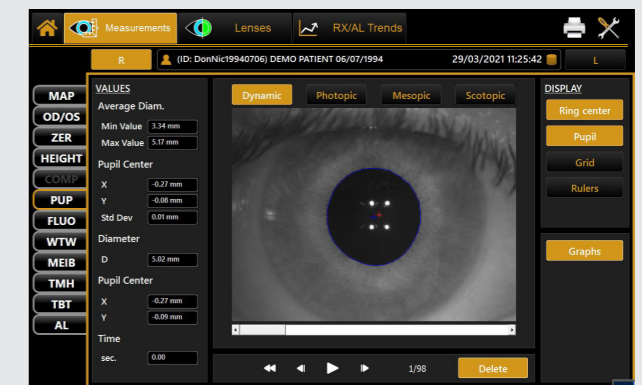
Measurements Lenses RX/AL Trends

R (ID: DonNic19940706) DEMO PATIENT 06/07/1994 29/03/2021 11:25:42 L

MAP
OD/OS
ZER
HEIGHT
COMP
PUP
FLUO
WTW
MEIB
TMH
TBT
AL

VALUES
Average Diam.
Min Value 3.34 mm
Max Value 5.17 mm
Pupil Center
X -0.27 mm
Y -0.08 mm
Std Dev 0.01 mm
Diameter
D 5.02 mm
Pupil Center
X -0.27 mm
Y -0.09 mm
Time
sec. 0.00

Dynamic Photopic Mesopic Scotopic

1/98 Delete

DISPLAY
Ring center
Pupil
Grid
Rulers

Graphs